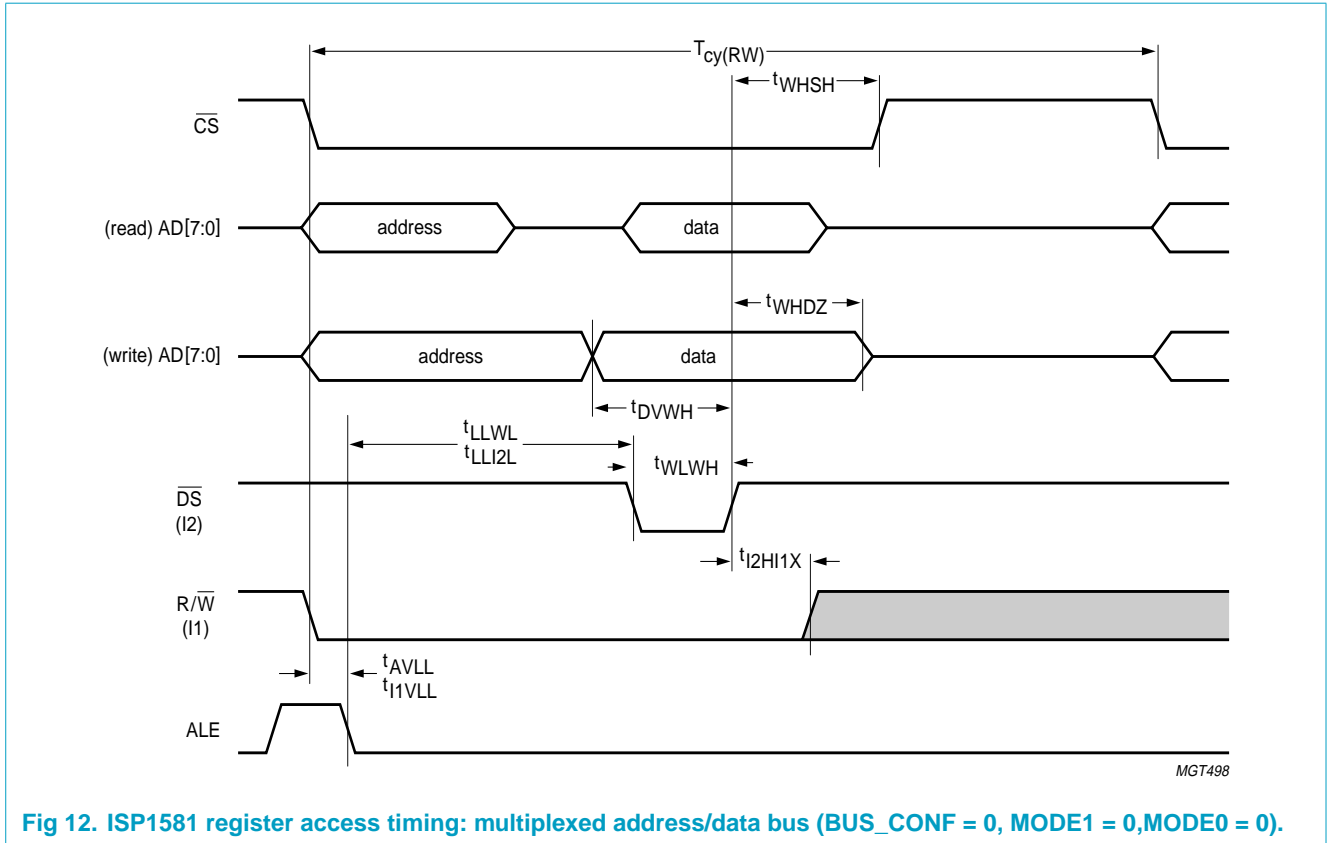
$T_{cy(RW)}$

$t_{WHSH}$

$\overline{CS}$

(read) AD[7:0]

address

data

$t_{WHDZ}$

(write) AD[7:0]

address

data

$t_{DVWH}$

$t_{LLWL}$
$t_{LLI2L}$

$t_{WLWH}$

$\overline{DS}$
(I2)

$t_{I2HI1X}$

$R/\overline{W}$
(I1)

$t_{AVLL}$
$t_{I1VLL}$

ALE

MGT498

Fig 12. ISP1581 register access timing: multiplexed address/data bus (BUS_CONF = 0, MODE1 = 0,MODE0 = 0).